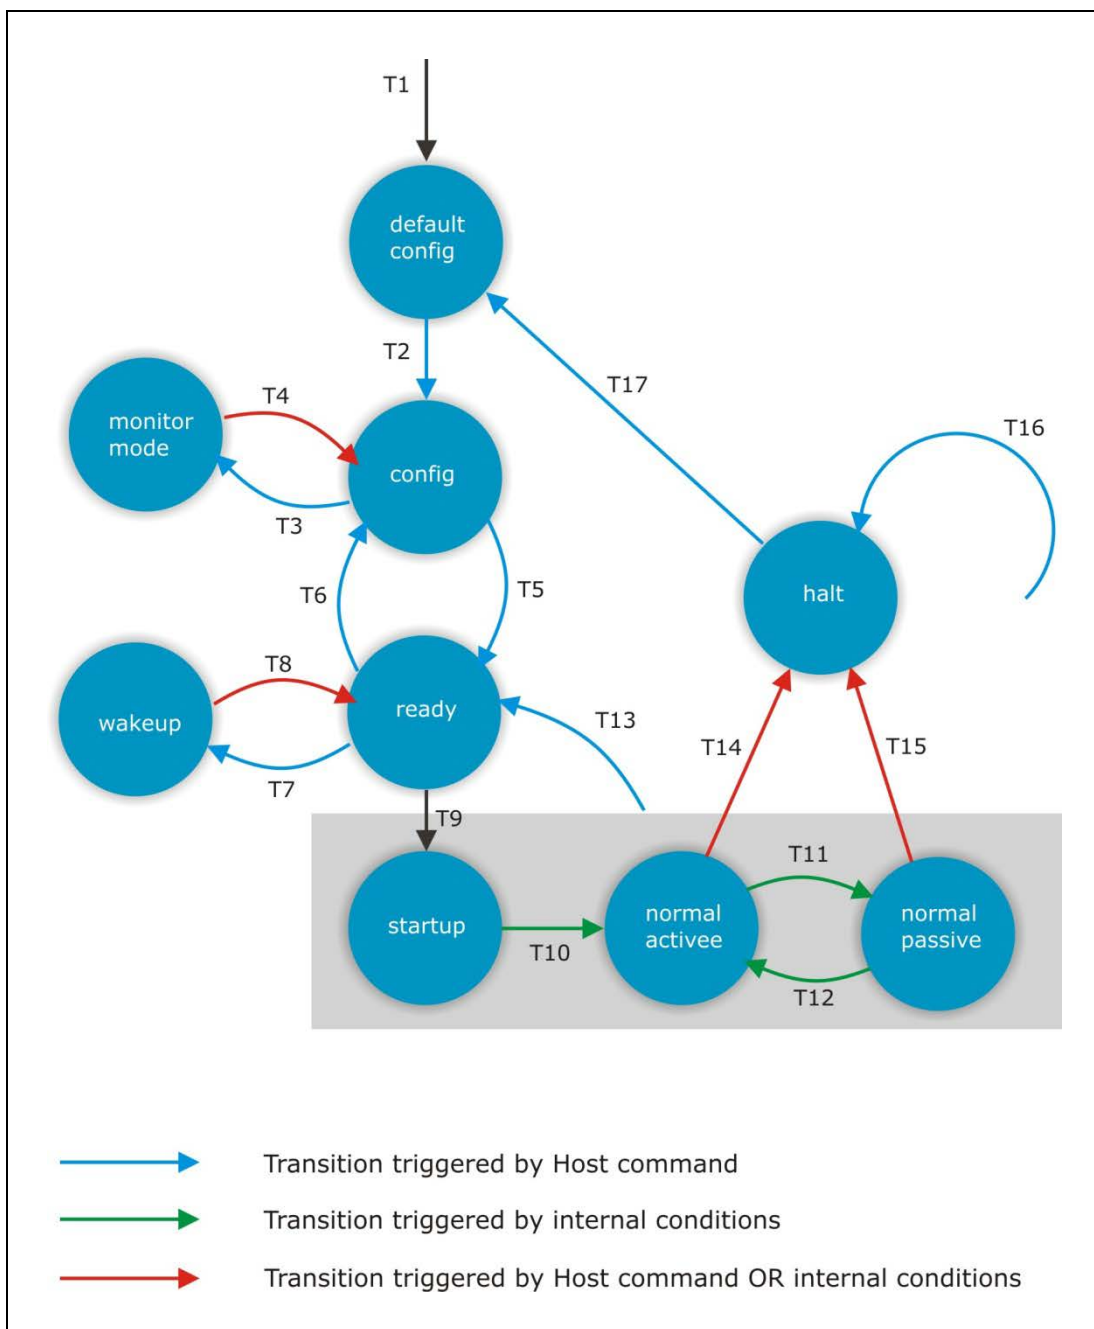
T1

default config

T2

T17

monitor mode

T4

config

T3

T16

T6

T5

halt

T8

wakeup

ready

T13

T7

T14

T15

T9

T11

startup

normal activee

normal passive

T10

T12

Transition triggered by Host command

Transition triggered by internal conditions

Transition triggered by Host command OR internal conditions